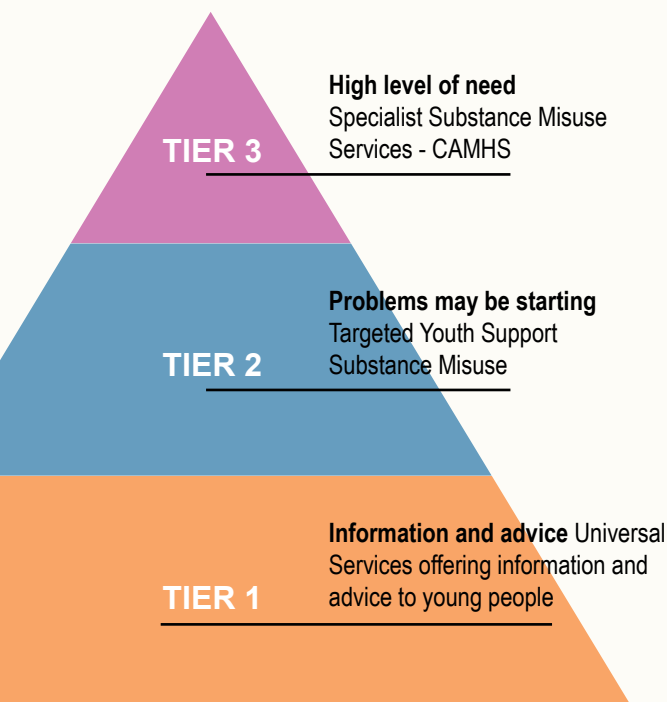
TIER 3

High level of need
Specialist Substance Misuse Services - CAMHS

TIER 2

Problems may be starting
Targeted Youth Support Substance Misuse

TIER 1

Information and advice Universal Services offering information and advice to young people